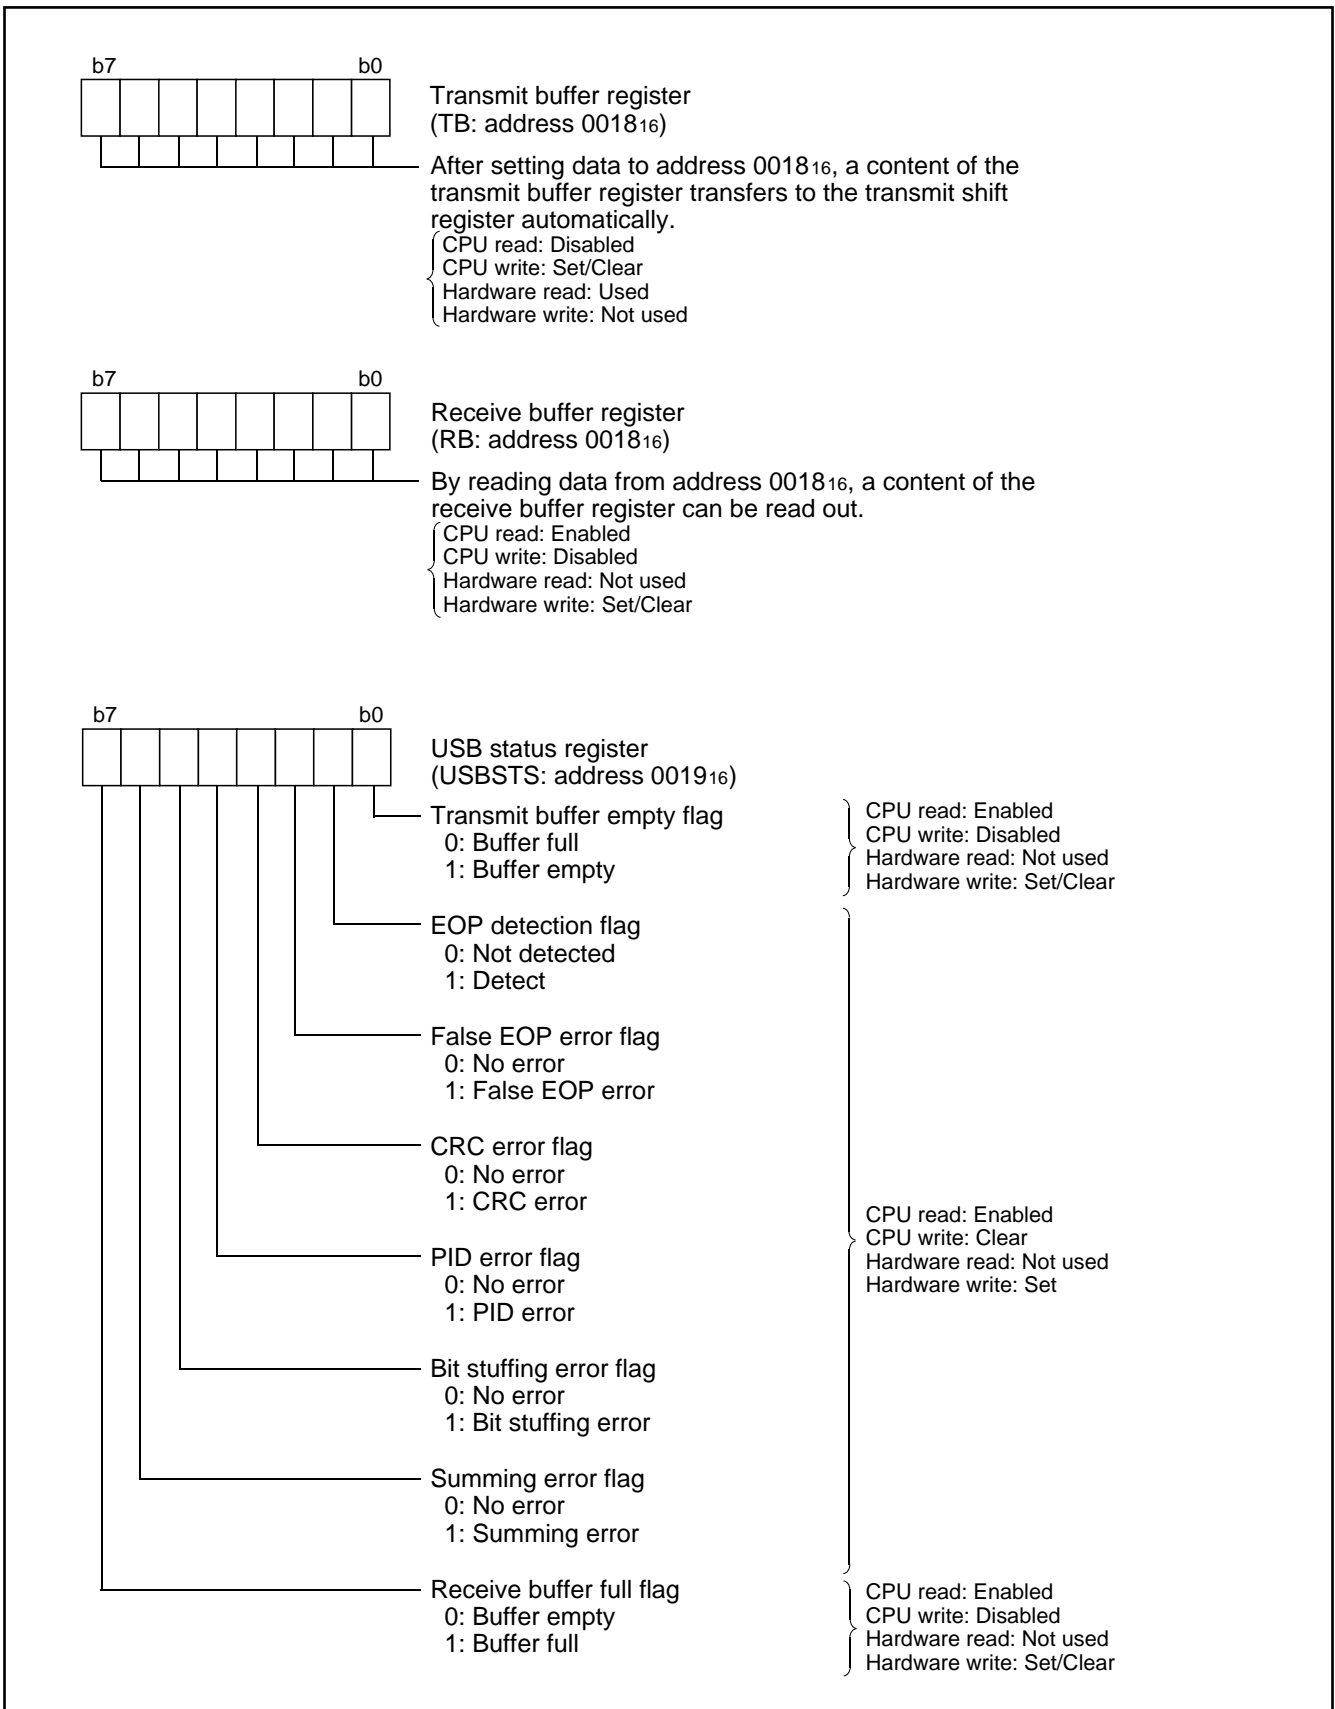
b7 b0

Transmit buffer register
(TB: address $0018_{16}$)

After setting data to address $0018_{16}$, a content of the transmit buffer register transfers to the transmit shift register automatically.
CPU read: Disabled
CPU write: Set/Clear
Hardware read: Used
Hardware write: Not used

b7 b0

Receive buffer register
(RB: address $0018_{16}$)

By reading data from address $0018_{16}$, a content of the receive buffer register can be read out.
CPU read: Enabled
CPU write: Disabled
Hardware read: Not used
Hardware write: Set/Clear

b7 b0

USB status register
(USBSTS: address $0019_{16}$)

Transmit buffer empty flag
0: Buffer full
1: Buffer empty

CPU read: Enabled
CPU write: Disabled
Hardware read: Not used
Hardware write: Set/Clear

EOP detection flag
0: Not detected
1: Detect

False EOP error flag
0: No error
1: False EOP error

CRC error flag
0: No error
1: CRC error

PID error flag
0: No error
1: PID error

Bit stuffing error flag
0: No error
1: Bit stuffing error

Summing error flag
0: No error
1: Summing error

CPU read: Enabled
CPU write: Clear
Hardware read: Not used
Hardware write: Set

Receive buffer full flag
0: Buffer empty
1: Buffer full

CPU read: Enabled
CPU write: Disabled
Hardware read: Not used
Hardware write: Set/Clear